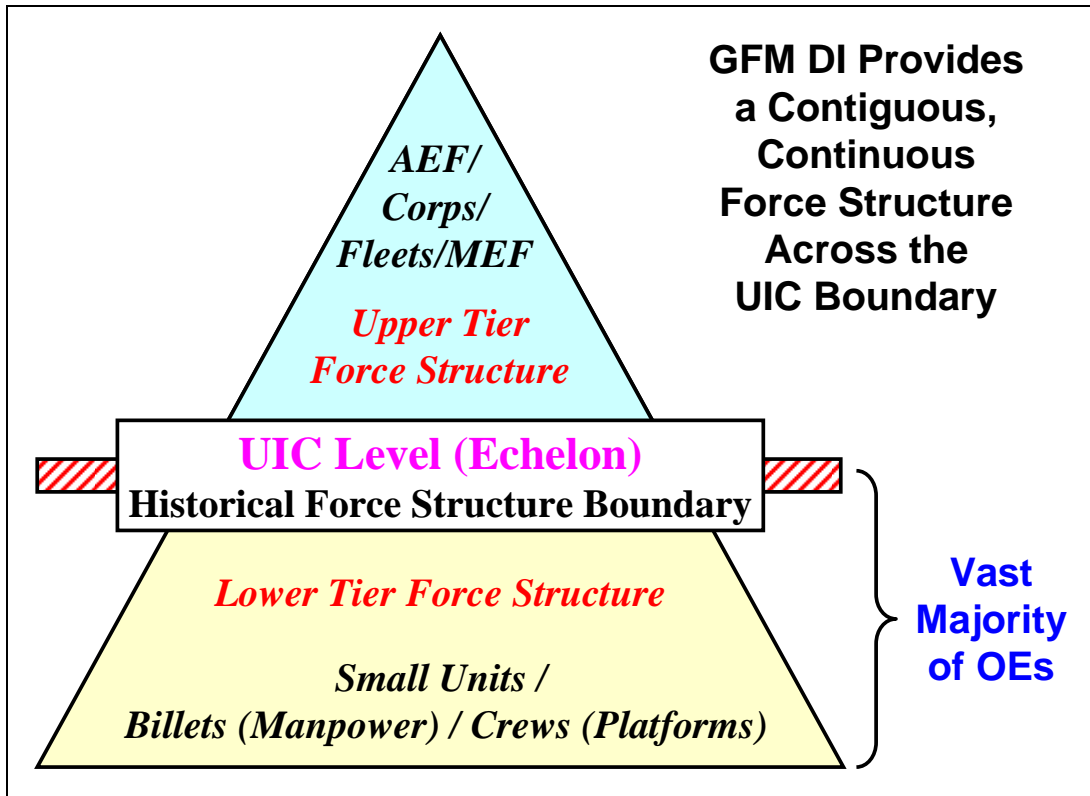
AEF/
Corps/
Fleets/MEF

Upper Tier
Force Structure

GFM DI Provides a Contiguous, Continuous Force Structure Across the UIC Boundary

UIC Level (Echelon)
Historical Force Structure Boundary

Lower Tier Force Structure

Small Units /
Billets (Manpower) / Crews (Platforms)

Vast Majority of OEs